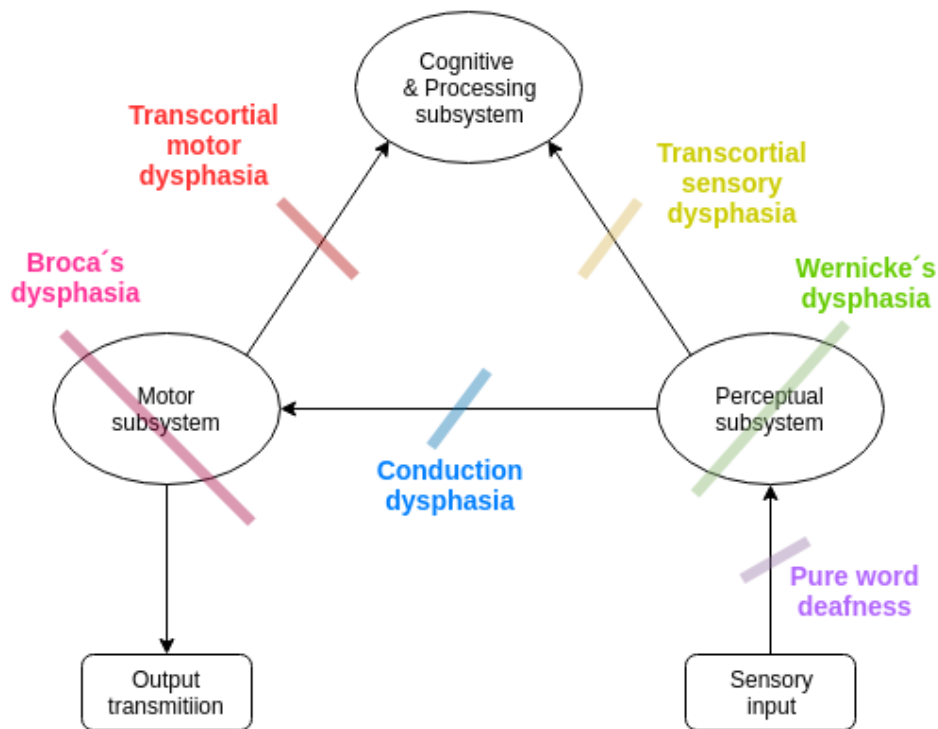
Cognitive & Processing subsystem

Transcortial motor dysphasia

Transcortial sensory dysphasia

Broca´s dysphasia

Wernicke´s dysphasia

Motor subsystem

Perceptual subsystem

Conduction dysphasia

Pure word deafness

Output transmitiion

Sensory input